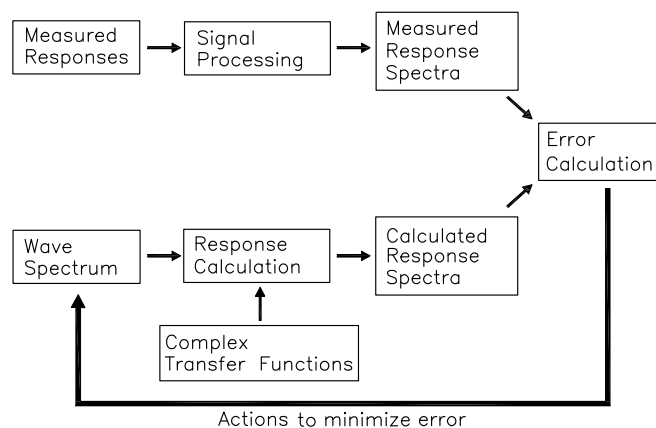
Measured Responses

Signal Processing

Measured Response Spectra

Error Calculation

Wave Spectrum

Response Calculation

Calculated Response Spectra

Complex Transfer Functions

Actions to minimize error